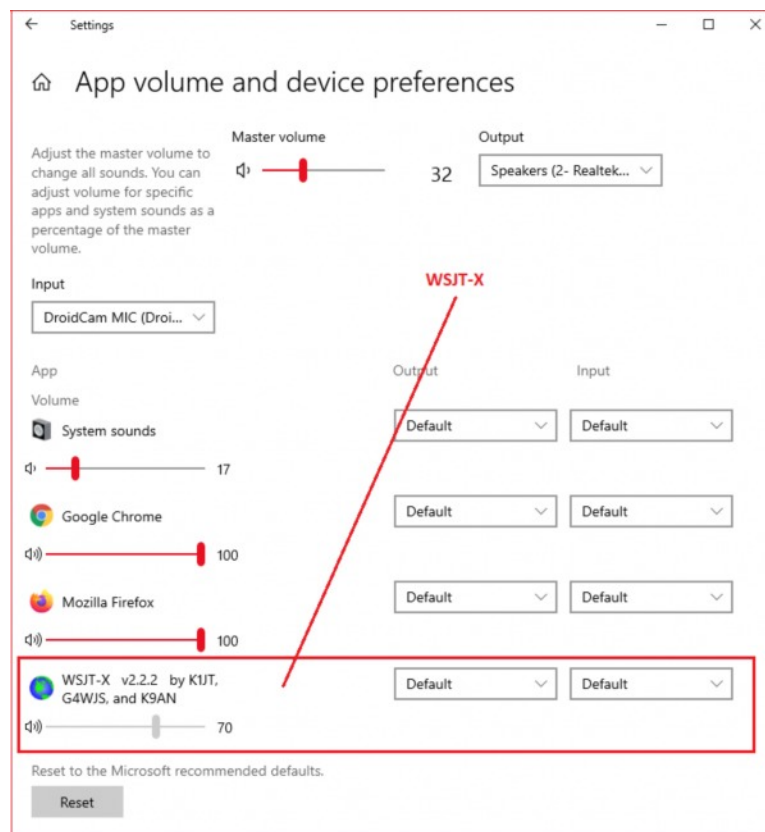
Settings

App volume and device preferences

Adjust the master volume to change all sounds. You can adjust volume for specific apps and system sounds as a percentage of the master volume.

Master volume

32

Output

Speakers (2- Realtek...

Input

DroidCam MIC (Droi...

WSJT-X

App

Volume

Output

Input

System sounds

17

Default

Default

Google Chrome

100

Default

Default

Mozilla Firefox

100

Default

Default

WSJT-X v2.2.2 by K1JT, G4WJS, and K9AN

70

Default

Default

Reset to the Microsoft recommended defaults.

Reset